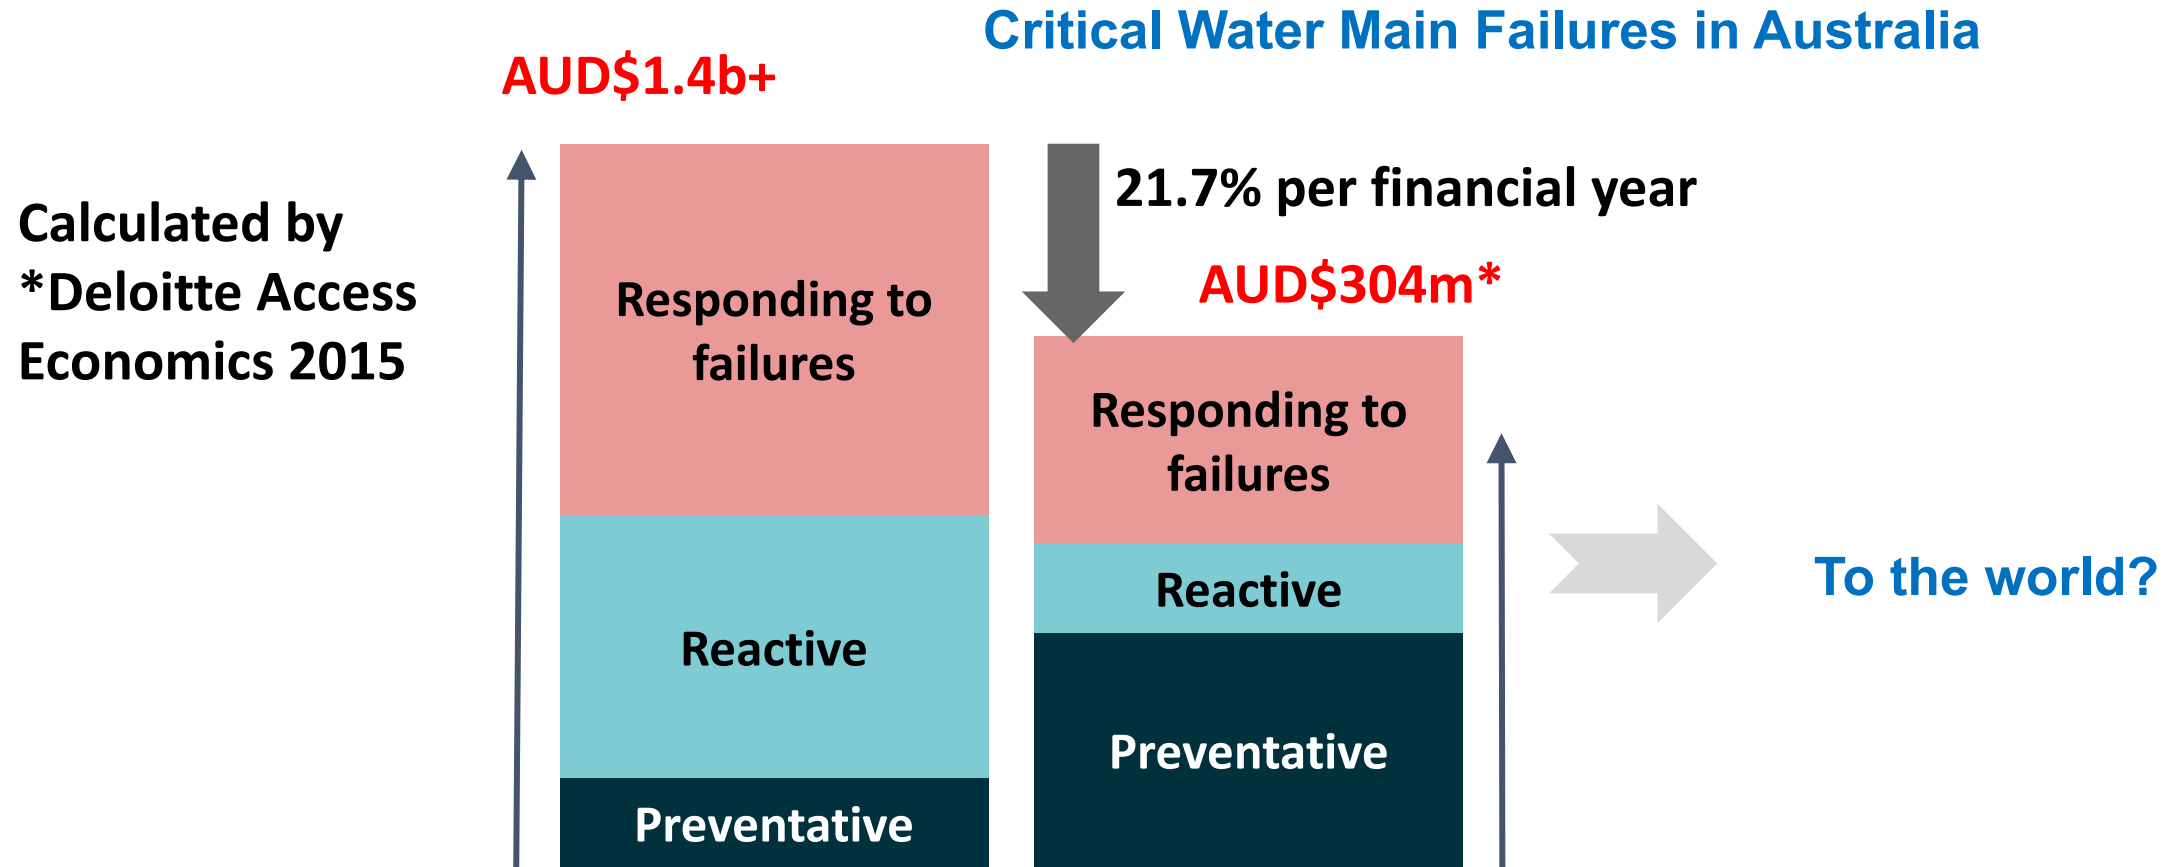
Critical Water Main Failures in Australia

AUD$1.4b+

Calculated by *Deloitte Access Economics 2015

Responding to failures

Reactive

Preventative

21.7% per financial year

AUD$304m*

Responding to failures

Reactive

Preventative

To the world?